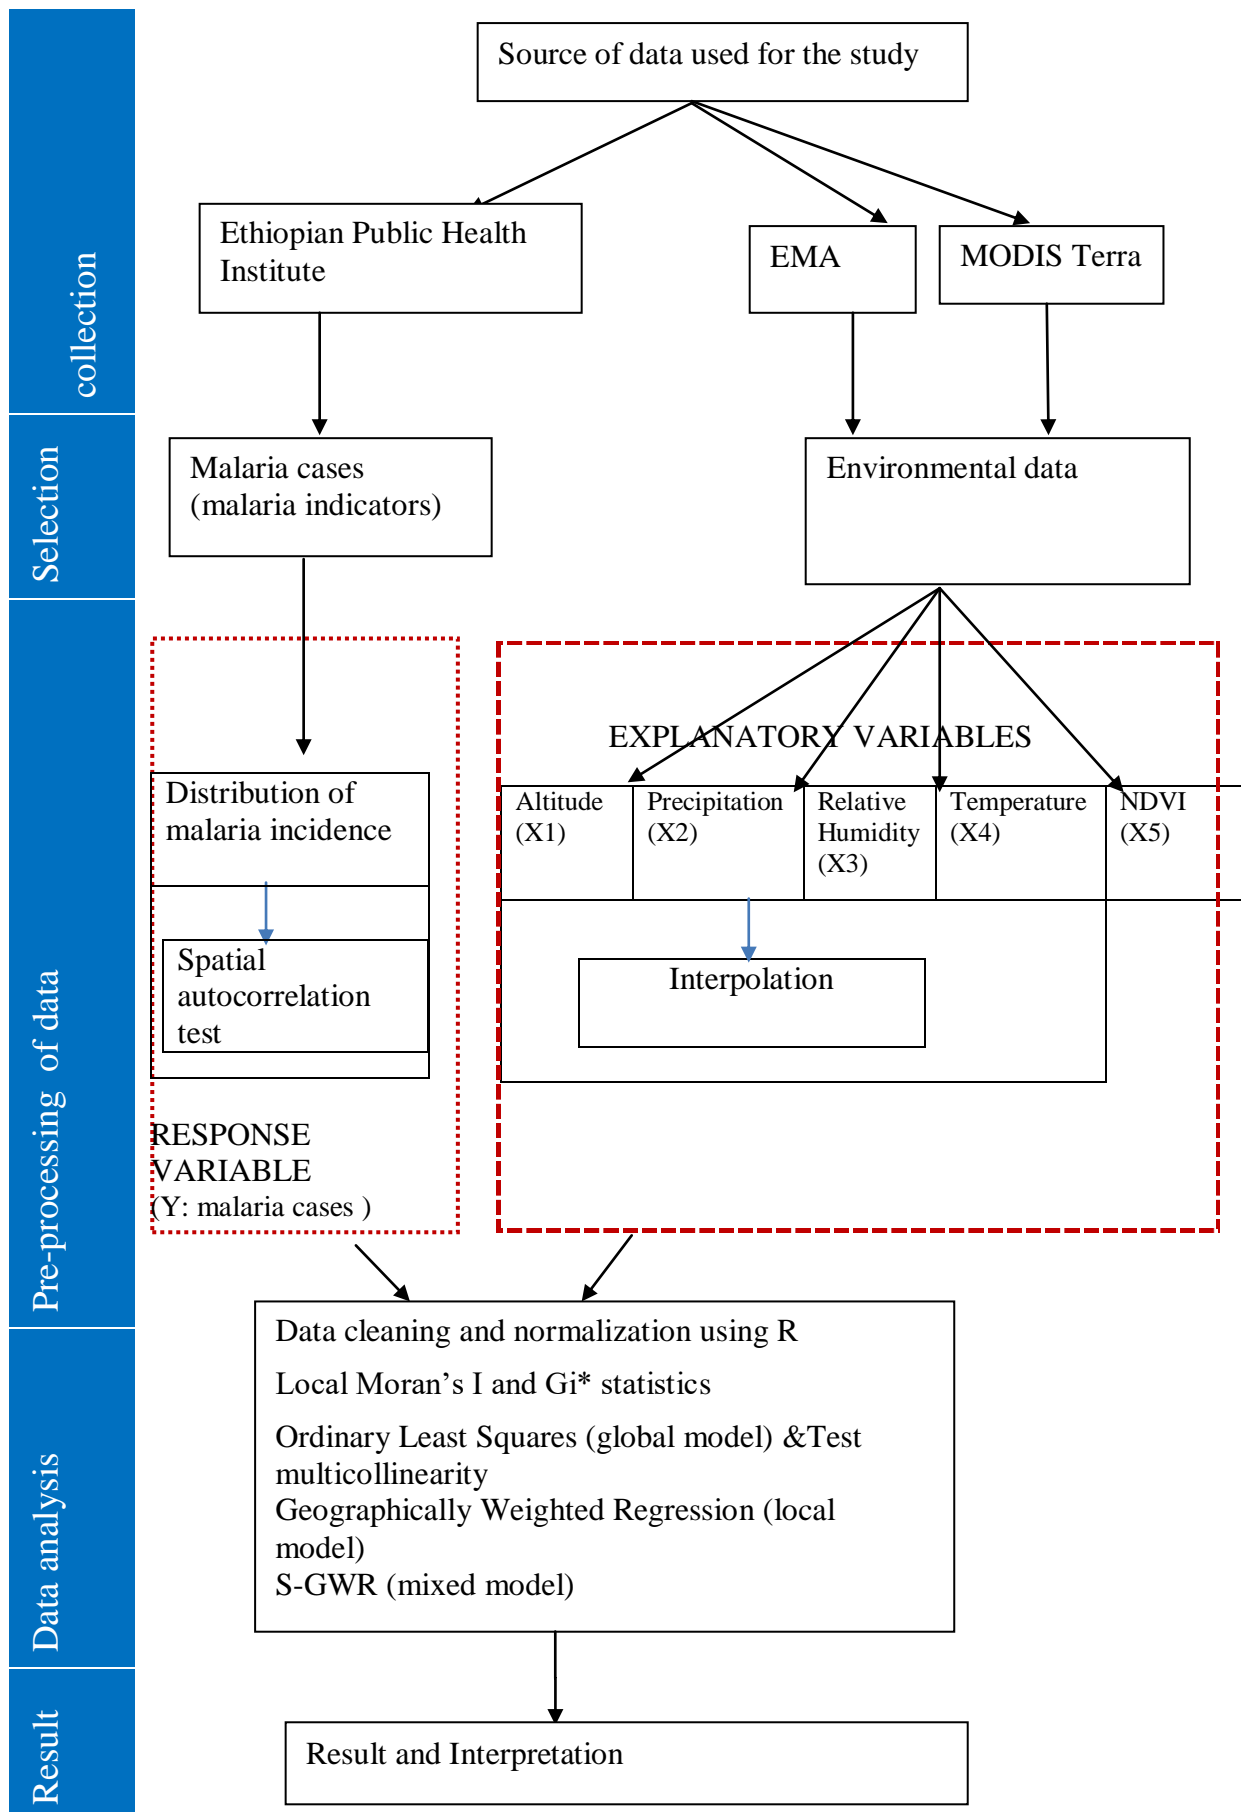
collection

Selection

Pre-processing of data

Data analysis

Result

Source of data used for the study

Ethiopian Public Health Institute

EMA

MODIS Terra

Malaria cases (malaria indicators)

Environmental data

EXPLANATORY VARIABLES

Distribution of malaria incidence

Spatial autocorrelation test

RESPONSE VARIABLE (Y: malaria cases )

| Altitude (X1) | Precipitation (X2) | Relative Humidity (X3) | Temperature (X4) | NDVI (X5) |
|---|---|---|---|---|

Interpolation

Data cleaning and normalization using R

Local Moran’s I and Gi* statistics

Ordinary Least Squares (global model) &Test multicollinearity

Geographically Weighted Regression (local model)

S-GWR (mixed model)

Result and Interpretation